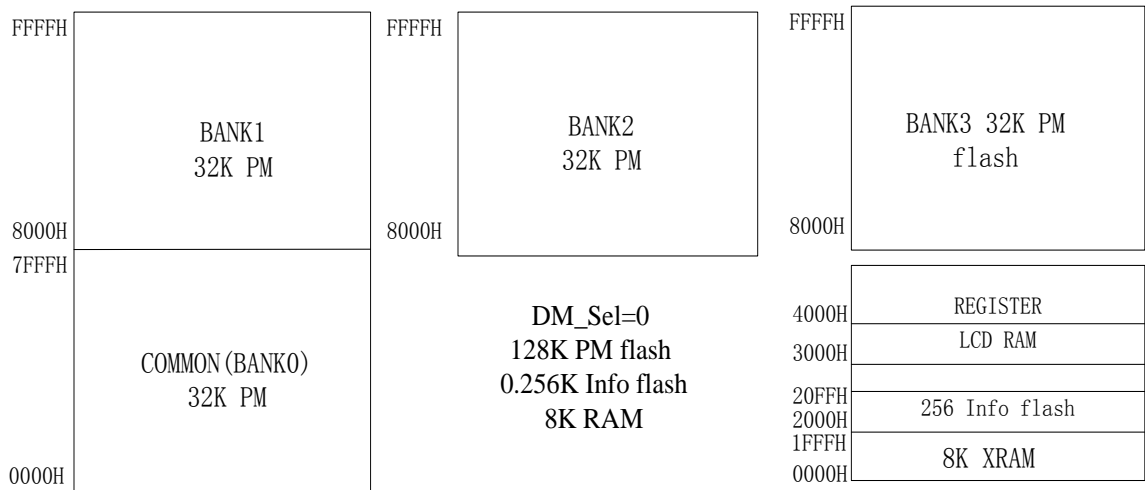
FFFFH

BANK1
32K PM

8000H
7FFFH

COMMON(BANK0)
32K PM

0000H

FFFFH

BANK2
32K PM

8000H

DM_Sel=0
128K PM flash
0.256K Info flash
8K RAM

FFFFH

BANK3 32K PM
flash

8000H

REGISTER
4000H
LCD RAM
3000H
20FFH
2000H
256 Info flash
1FFFH
8K XRAM
0000H